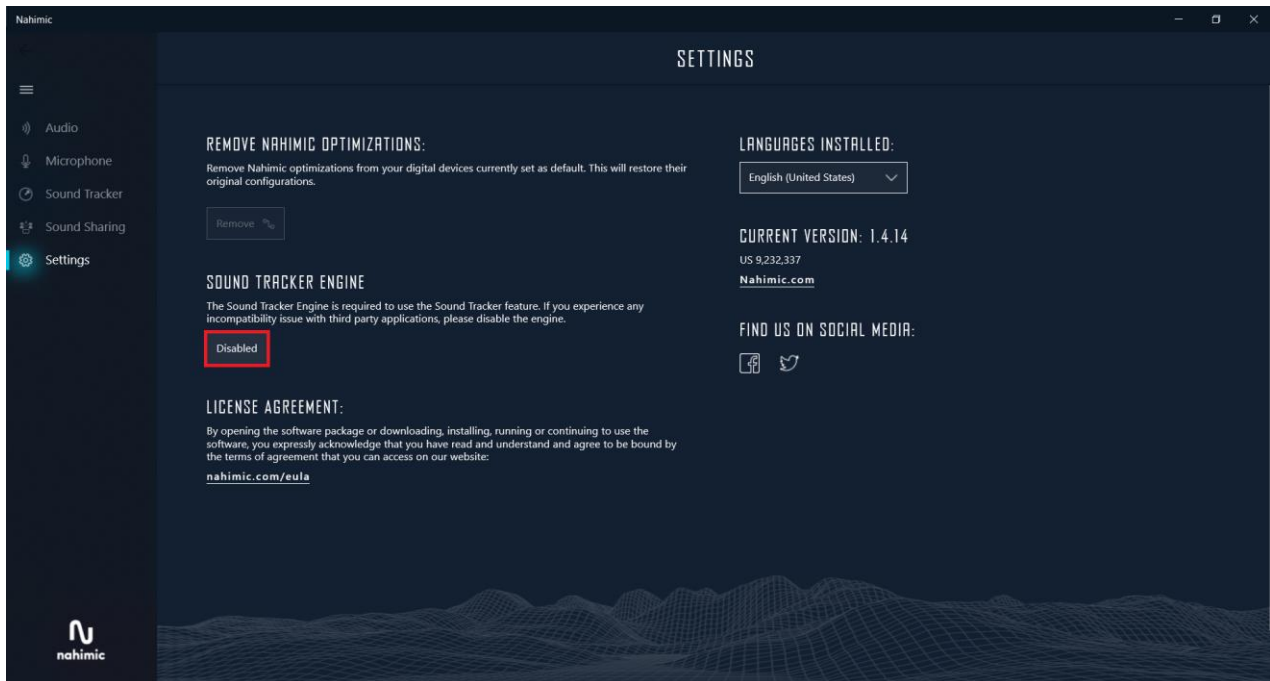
Nahimic

SETTINGS

Audio
Microphone
Sound Tracker
Sound Sharing
Settings

REMOVE NAHIMIC OPTIMIZATIONS:
Remove Nahimic optimizations from your digital devices currently set as default. This will restore their original configurations.

Remove

SOUND TRACKER ENGINE
The Sound Tracker Engine is required to use the Sound Tracker feature. If you experience any incompatibility issue with third party applications, please disable the engine.

Disabled

LICENSE AGREEMENT:
By opening the software package or downloading, installing, running or continuing to use the software, you expressly acknowledge that you have read and understand and agree to be bound by the terms of agreement that you can access on our website:

nahimic.com/eula

LANGUAGES INSTALLED:
English (United States)

CURRENT VERSION: 1.4.14
US 9,232,337
Nahimic.com

FIND US ON SOCIAL MEDIA:

nahimic